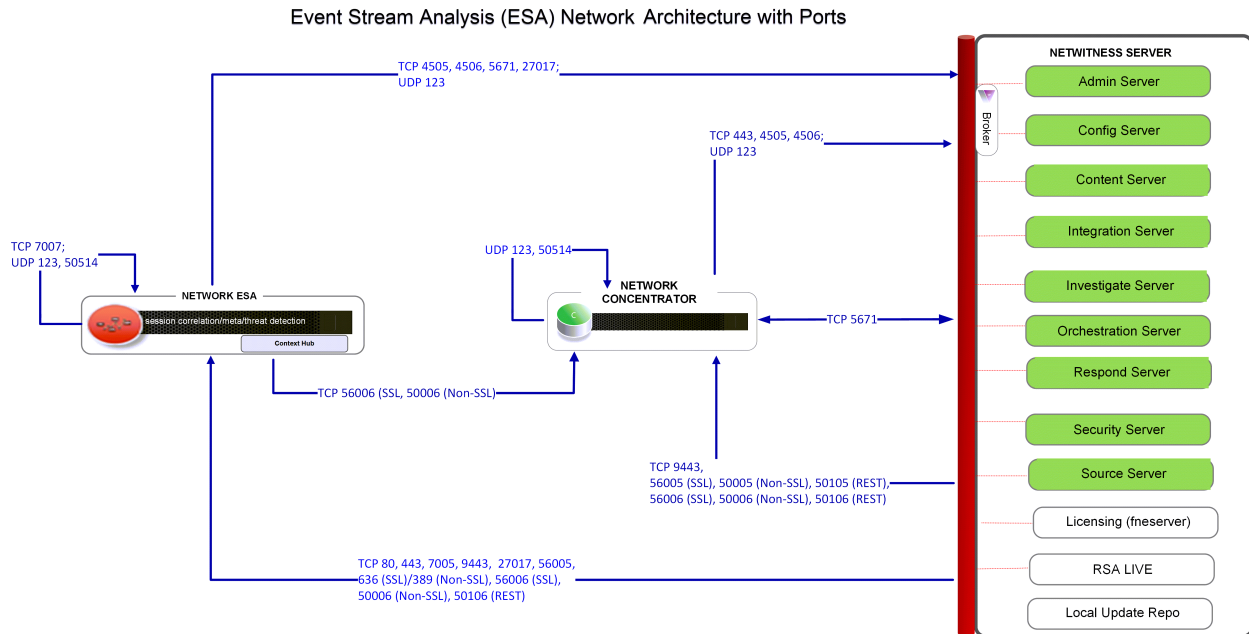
Event Stream Analysis (ESA) Network Architecture with Ports

TCP 4505, 4506, 5671, 27017;
UDP 123

TCP 443, 4505, 4506;
UDP 123

TCP 7007;
UDP 123, 50514

UDP 123, 50514

NETWORK ESA

session correlation/meta/threat detection

Context Hub

NETWORK CONCENTRATOR

C

TCP 5671

TCP 56006 (SSL, 50006 (Non-SSL)

TCP 9443,
56005 (SSL), 50005 (Non-SSL), 50105 (REST),
56006 (SSL), 50006 (Non-SSL), 50106 (REST)

TCP 80, 443, 7005, 9443, 27017, 56005,
636 (SSL)/389 (Non-SSL), 56006 (SSL),
50006 (Non-SSL), 50106 (REST)

NETWITNESS SERVER

Broker

Admin Server

Config Server

Content Server

Integration Server

Investigate Server

Orchestration Server

Respond Server

Security Server

Source Server

Licensing (fneserver)

RSA LIVE

Local Update Repo